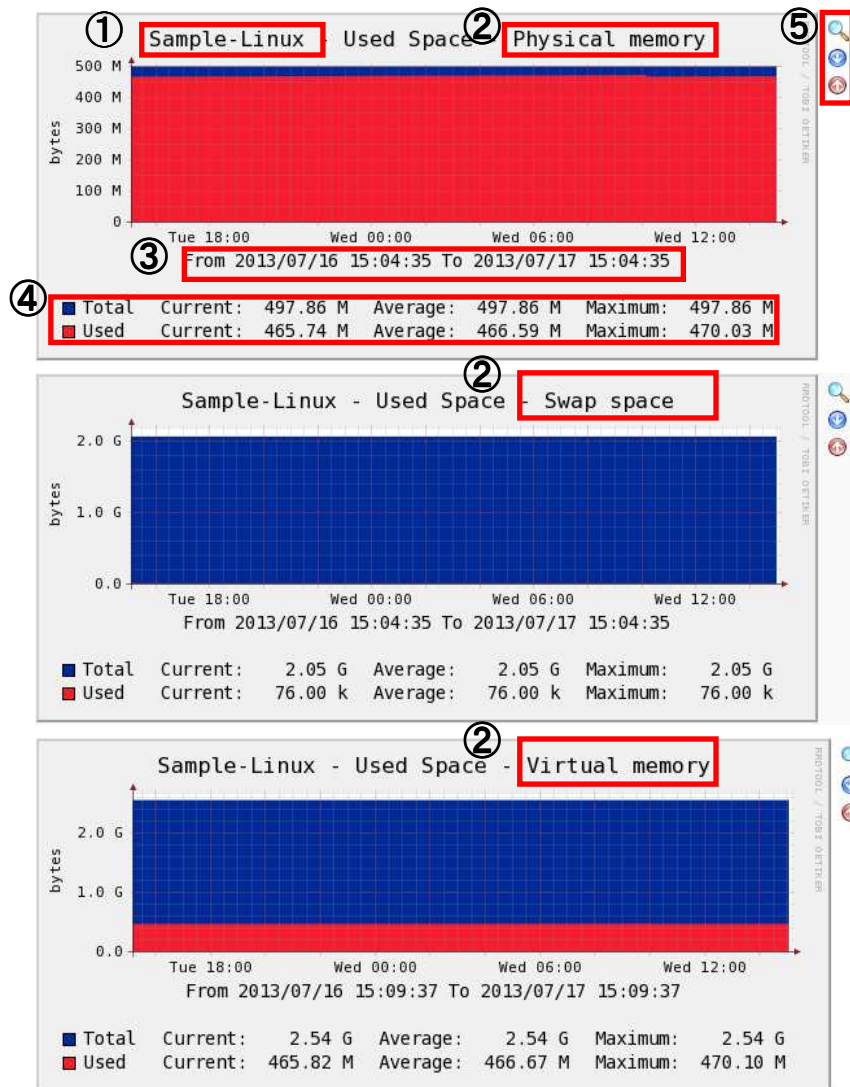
① Sample-Linux - Used Space ② Physical memory ⑤

500 M
400 M
300 M
200 M
100 M
0

bytes

RRDTOOL / TOBI OETIKER

Tue 18:00 Wed 00:00 Wed 06:00 Wed 12:00

③ From 2013/07/16 15:04:35 To 2013/07/17 15:04:35

④ Total Current: 497.86 M Average: 497.86 M Maximum: 497.86 M
Used Current: 465.74 M Average: 466.59 M Maximum: 470.03 M

② Sample-Linux - Used Space - Swap space

2.0 G
1.0 G
0.0

bytes

RRDTOOL / TOBI OETIKER

Tue 18:00 Wed 00:00 Wed 06:00 Wed 12:00

From 2013/07/16 15:04:35 To 2013/07/17 15:04:35

Total Current: 2.05 G Average: 2.05 G Maximum: 2.05 G
Used Current: 76.00 k Average: 76.00 k Maximum: 76.00 k

② Sample-Linux - Used Space - Virtual memory

2.0 G
1.0 G
0.0

bytes

RRDTOOL / TOBI OETIKER

Tue 18:00 Wed 00:00 Wed 06:00 Wed 12:00

From 2013/07/16 15:09:37 To 2013/07/17 15:09:37

Total Current: 2.54 G Average: 2.54 G Maximum: 2.54 G
Used Current: 465.82 M Average: 466.67 M Maximum: 470.10 M